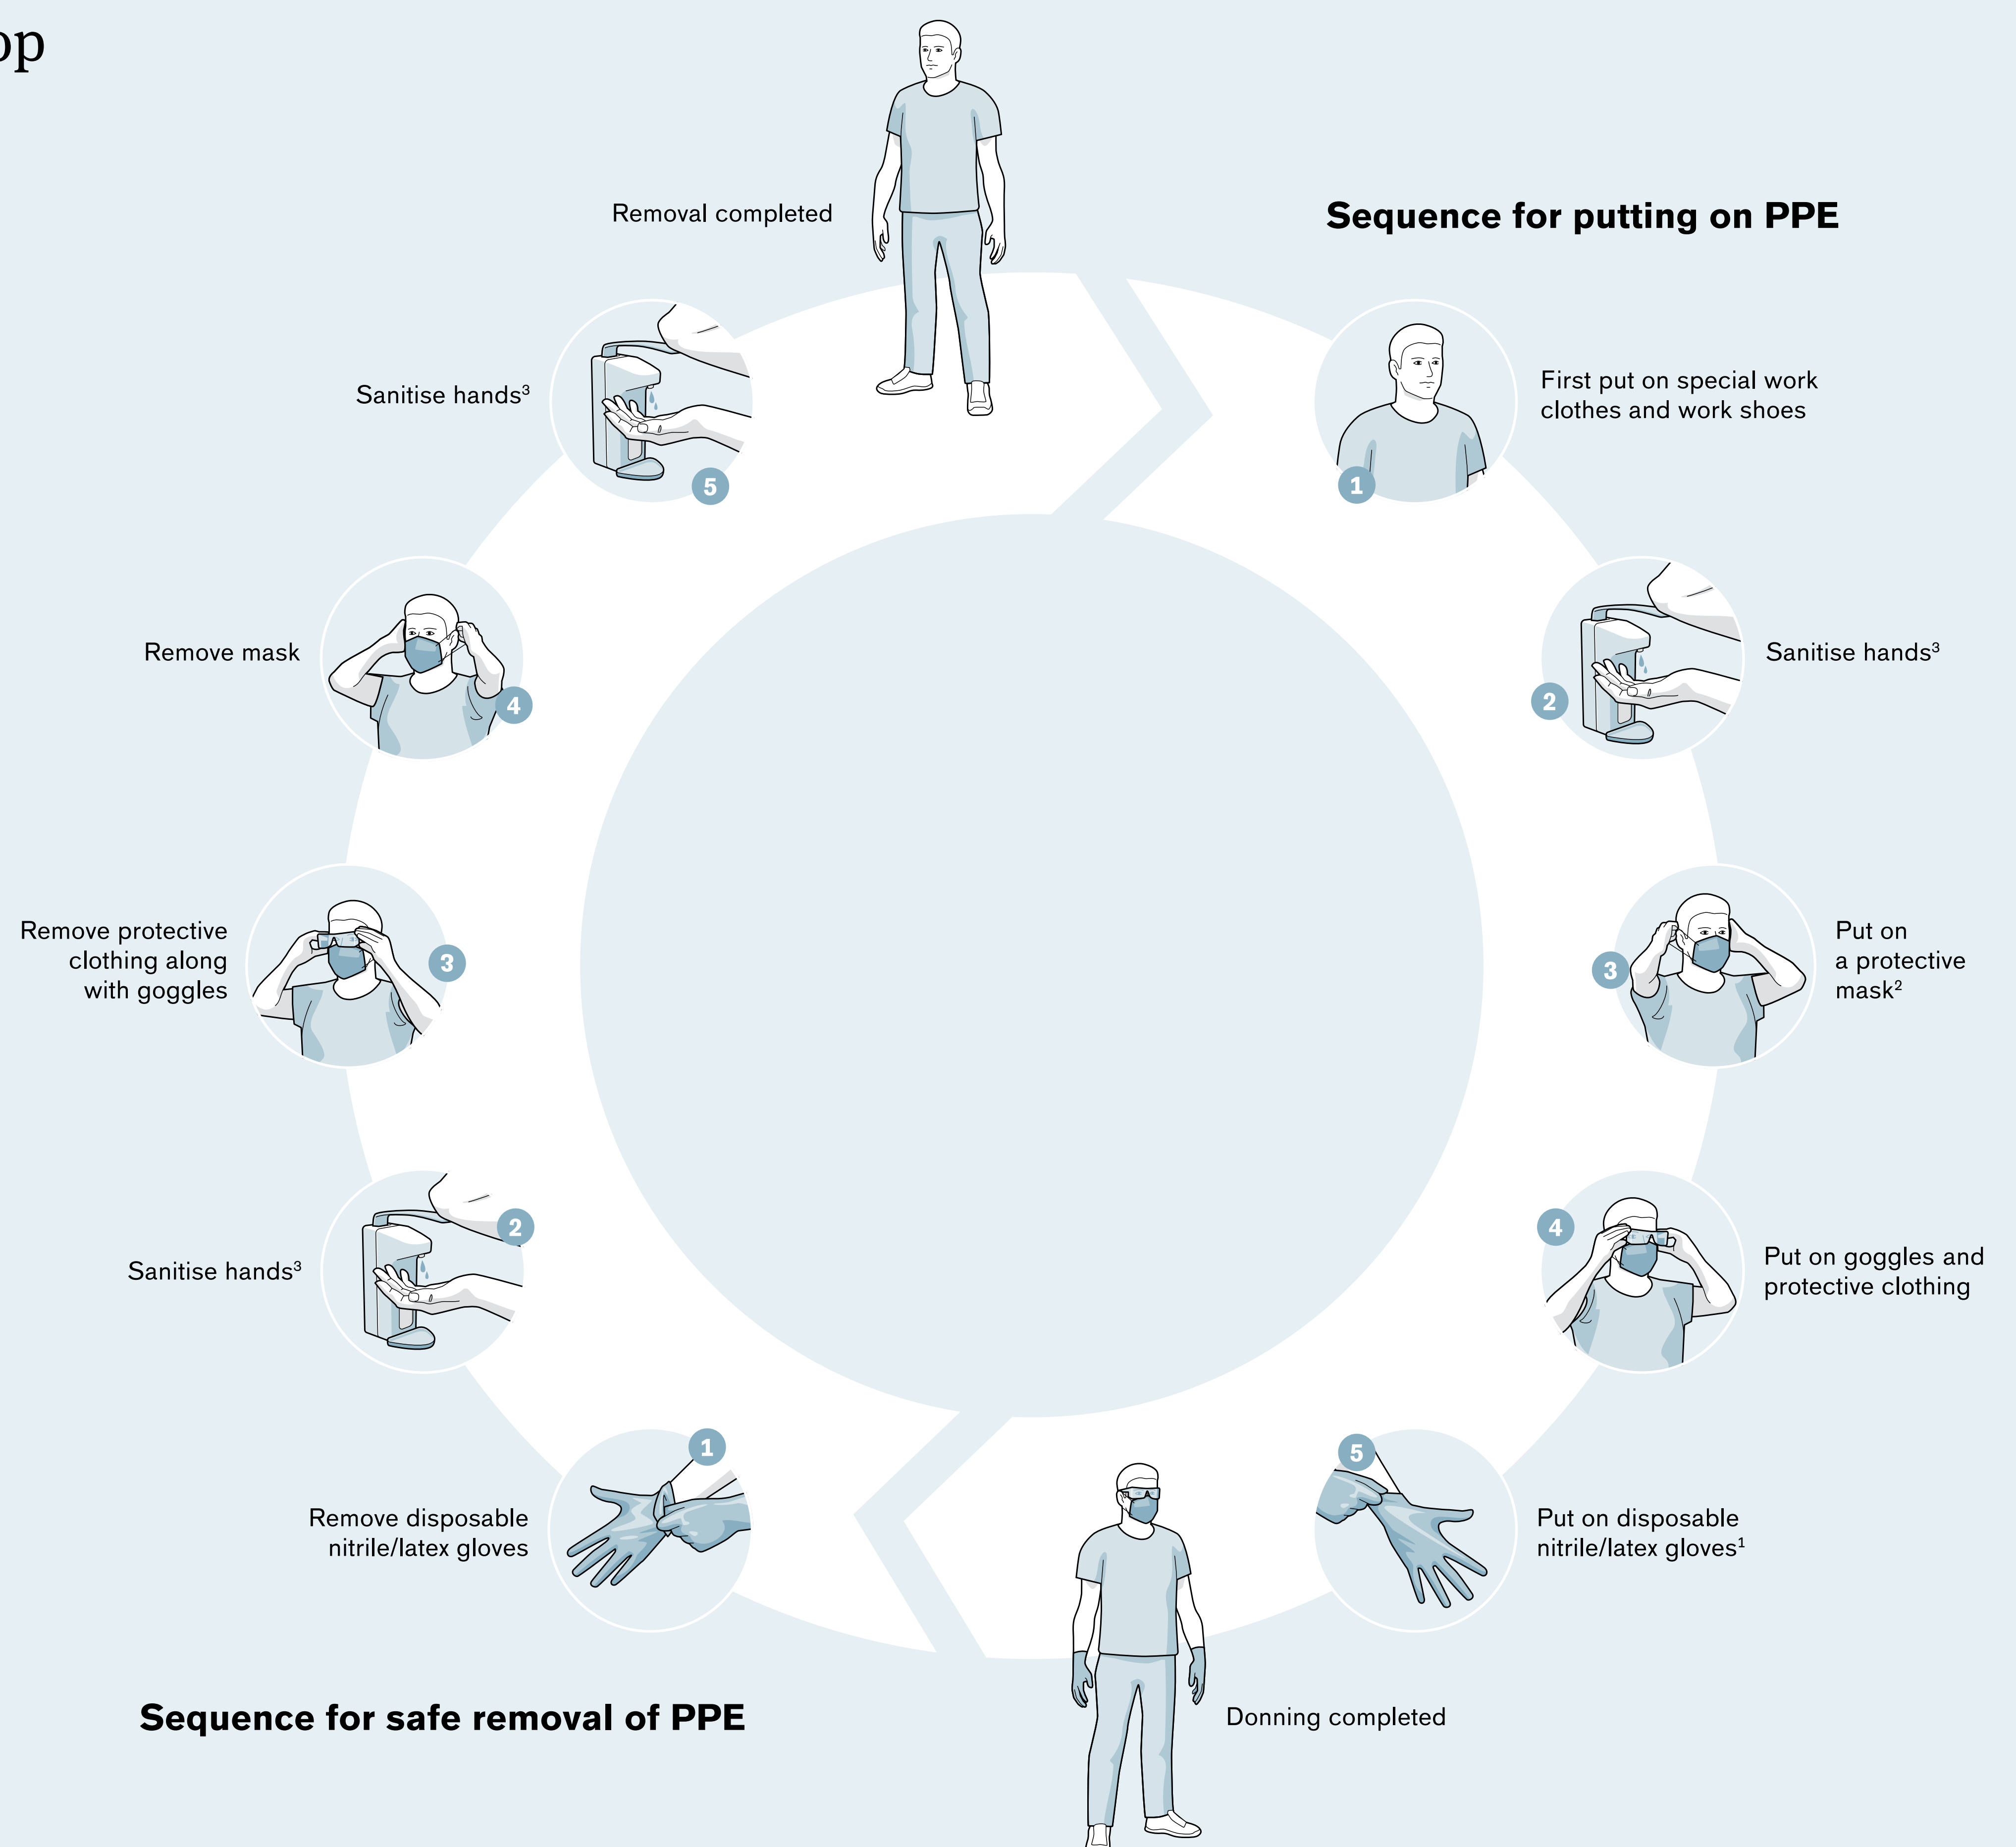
op

Sequence for putting on PPE

1 First put on special work clothes and work shoes

2 Sanitise hands$^3$

3 Put on a protective mask$^2$

4 Put on goggles and protective clothing

5 Put on disposable nitrile/latex gloves$^1$

Donning completed

Sequence for safe removal of PPE

1 Remove disposable nitrile/latex gloves

2 Sanitise hands$^3$

3 Remove protective clothing along with goggles

4 Remove mask

5 Sanitise hands$^3$

Removal completed